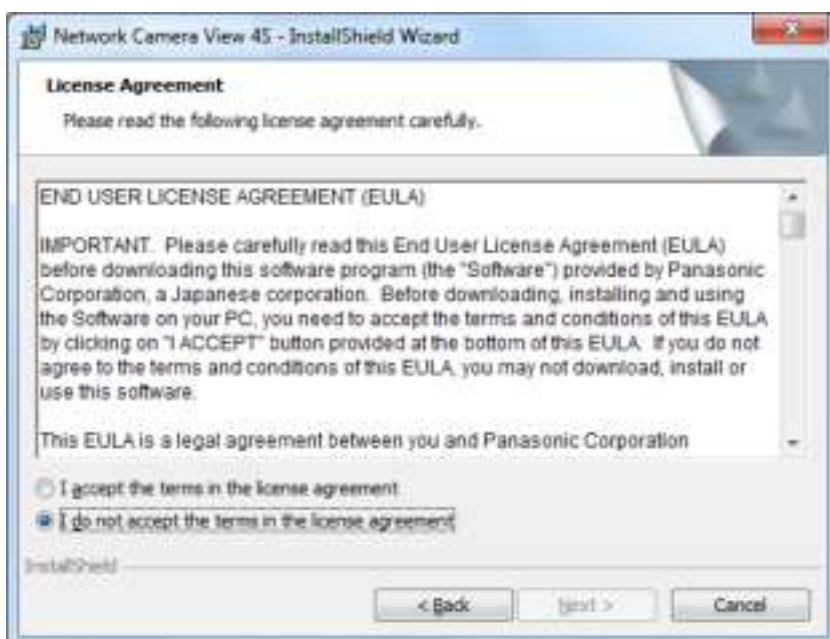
Network Camera View 4S - InstallShield Wizard

License Agreement

Please read the following license agreement carefully.

END USER LICENSE AGREEMENT (EULA)

IMPORTANT. Please carefully read this End User License Agreement (EULA) before downloading this software program (the "Software") provided by Panasonic Corporation, a Japanese corporation. Before downloading, installing and using the Software on your PC, you need to accept the terms and conditions of this EULA by clicking on "I ACCEPT" button provided at the bottom of this EULA. If you do not agree to the terms and conditions of this EULA, you may not download, install or use this software.

This EULA is a legal agreement between you and Panasonic Corporation

I accept the terms in the license agreement

I do not accept the terms in the license agreement

InstallShield

< Back

Next >

Cancel